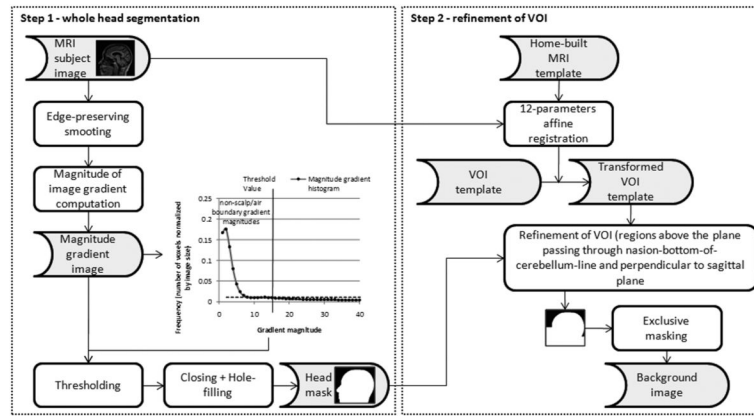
Step 1 - whole head segmentation

MRI subject image

Edge-preserving smooting

Magnitude of image gradient computation

Magnitude gradient image

Threshold Value

Magnitude gradient histogram

non-scalp/air boundary gradient magnitudes

Frequency (number of voxels normalized by image size)

0.25
0.2
0.15
0.1
0.05
0

0 10 20 30 40

Gradient magnitude

Thresholding

Closing + Hole-filling

Head mask

Step 2 - refinement of VOI

Home-built MRI template

12-parameters affine registration

VOI template

Transformed VOI template

Refinement of VOI (regions above the plane passing through nasion-bottom-of-cerebellum-line and perpendicular to sagittal plane

Exclusive masking

Background image